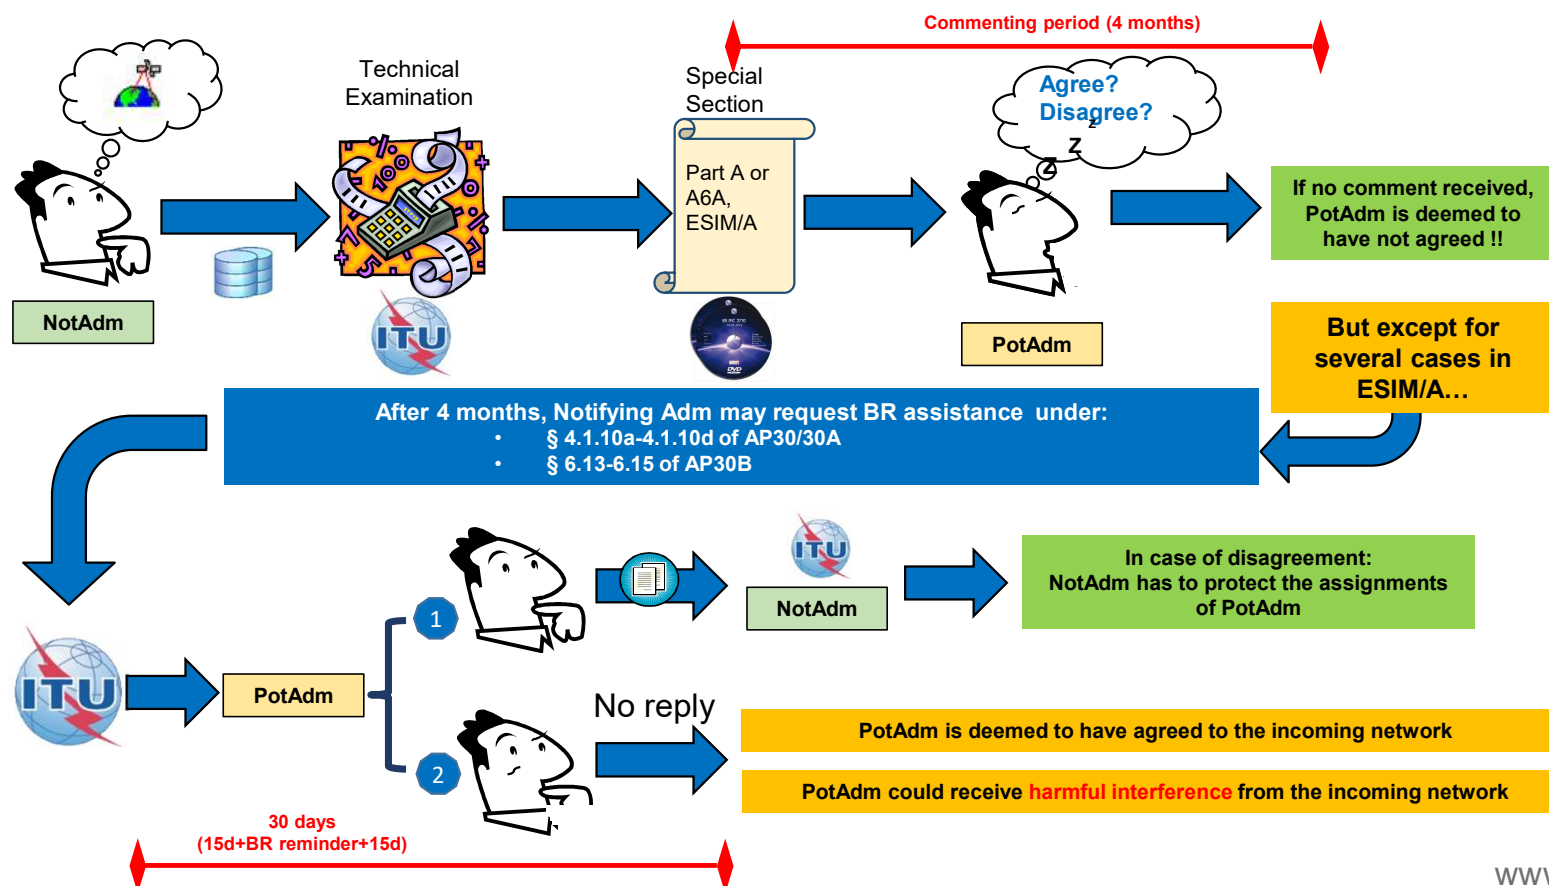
Commenting period (4 months)

Technical Examination

Special Section

Part A or A6A, ESIM/A

Agree? Disagree?

z z

If no comment received, PotAdm is deemed to have not agreed !!

NotAdm

ITU

PotAdm

But except for several cases in ESIM/A…

After 4 months, Notifying Adm may request BR assistance under:
• § 4.1.10a-4.1.10d of AP30/30A
• § 6.13-6.15 of AP30B

ITU

NotAdm

In case of disagreement: NotAdm has to protect the assignments of PotAdm

1

ITU

PotAdm

No reply

PotAdm is deemed to have agreed to the incoming network

2

PotAdm could receive harmful interference from the incoming network

30 days (15d+BR reminder+15d)

WWV